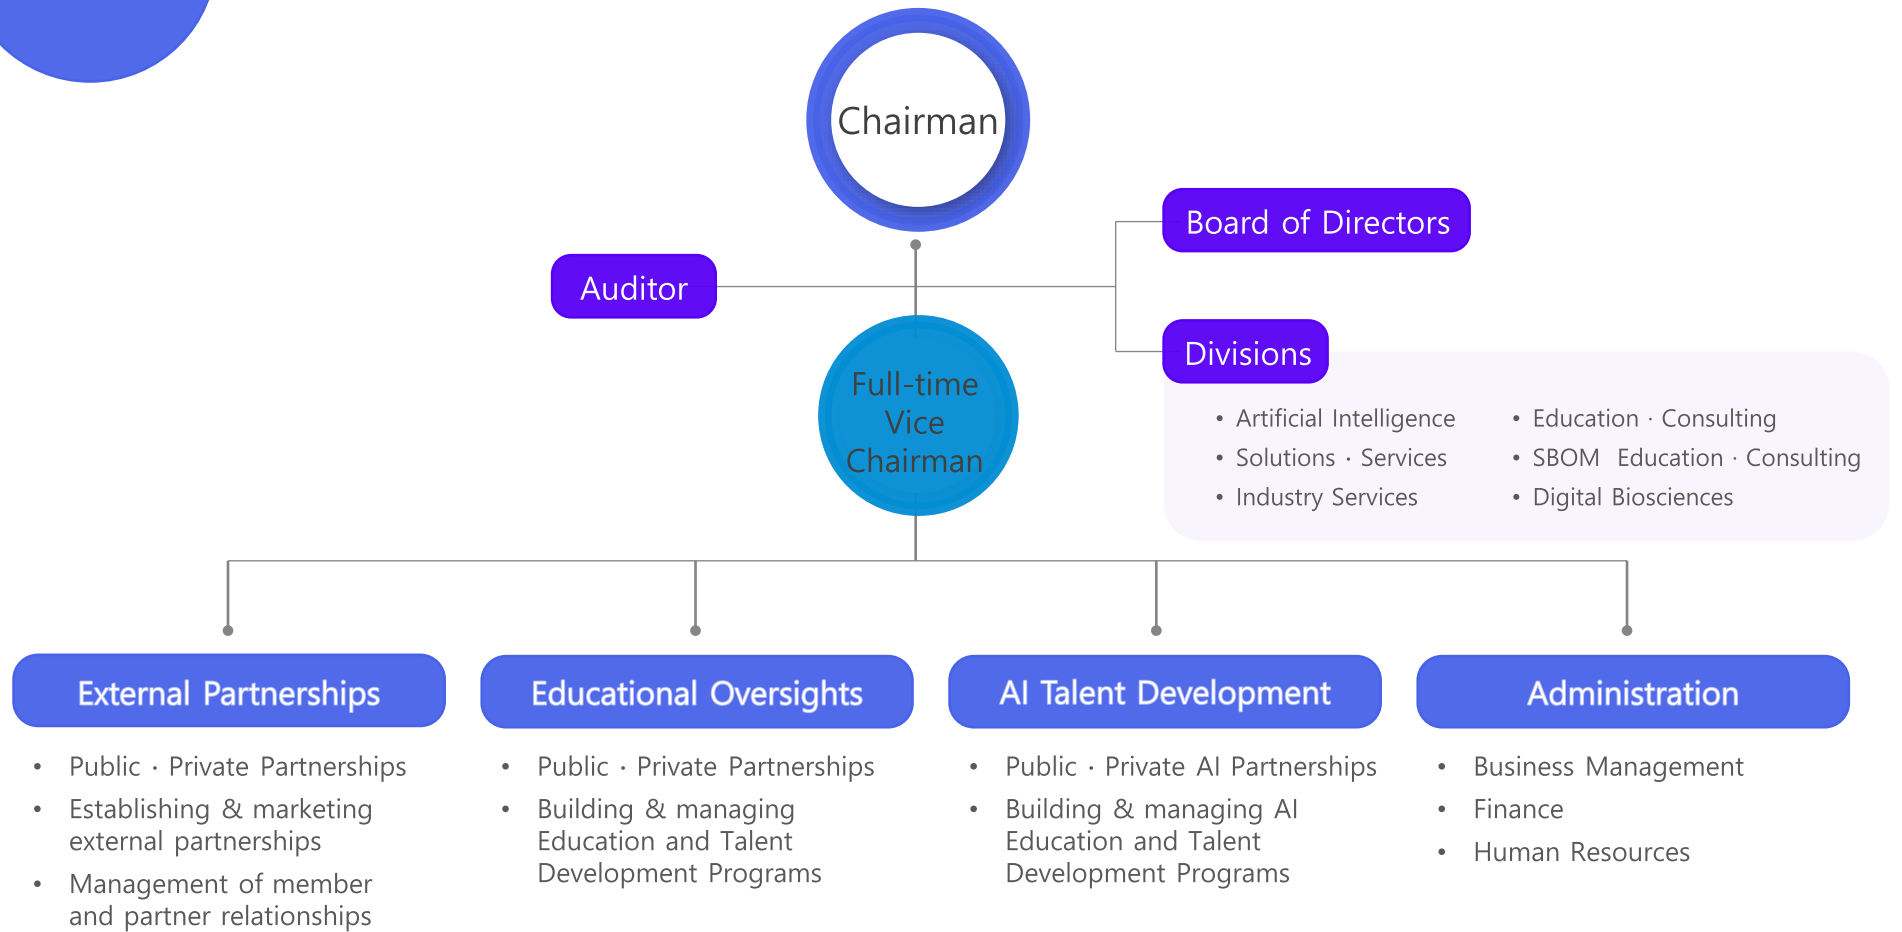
Chairman

Auditor

Board of Directors

Divisions

Full-time Vice Chairman

• Artificial Intelligence
• Solutions · Services
• Industry Services

• Education · Consulting
• SBOM Education · Consulting
• Digital Biosciences

External Partnerships

• Public · Private Partnerships
• Establishing & marketing external partnerships
• Management of member and partner relationships

Educational Oversights

• Public · Private Partnerships
• Building & managing Education and Talent Development Programs

AI Talent Development

• Public · Private AI Partnerships
• Building & managing AI Education and Talent Development Programs

Administration

• Business Management
• Finance
• Human Resources